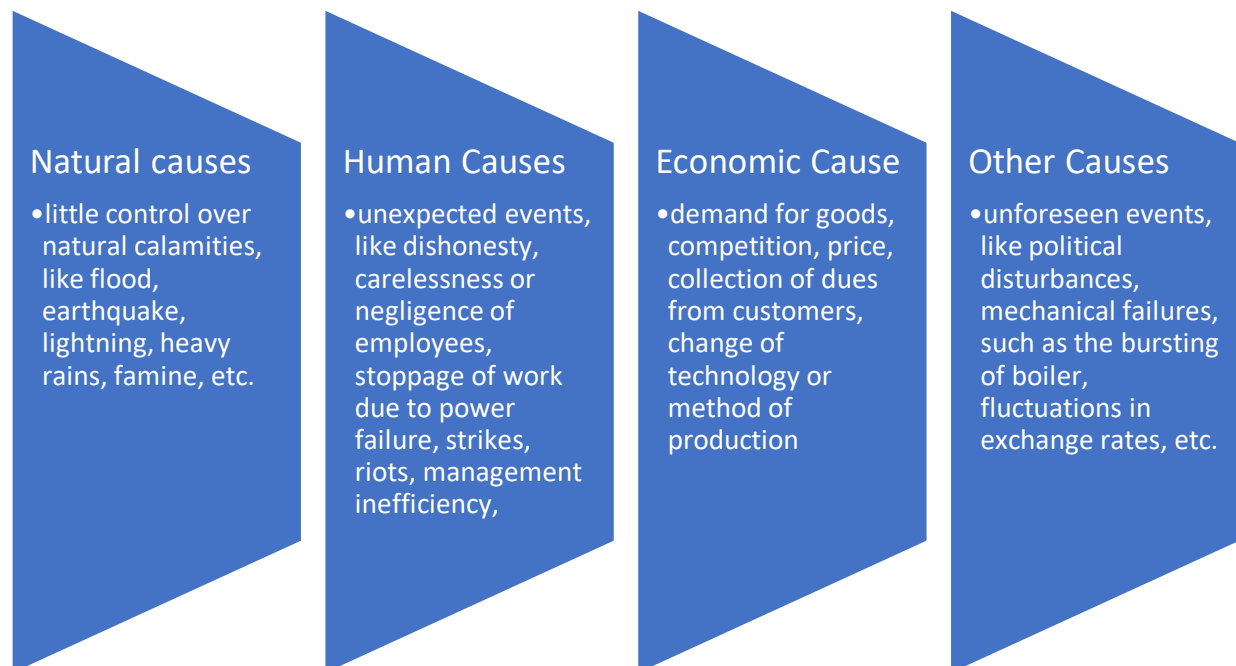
Natural causes

•little control over natural calamities, like flood, earthquake, lightning, heavy rains, famine, etc.

Human Causes

•unexpected events, like dishonesty, carelessness or negligence of employees, stoppage of work due to power failure, strikes, riots, management inefficiency,

Economic Cause

•demand for goods, competition, price, collection of dues from customers, change of technology or method of production

Other Causes

•unforeseen events, like political disturbances, mechanical failures, such as the bursting of boiler, fluctuations in exchange rates, etc.